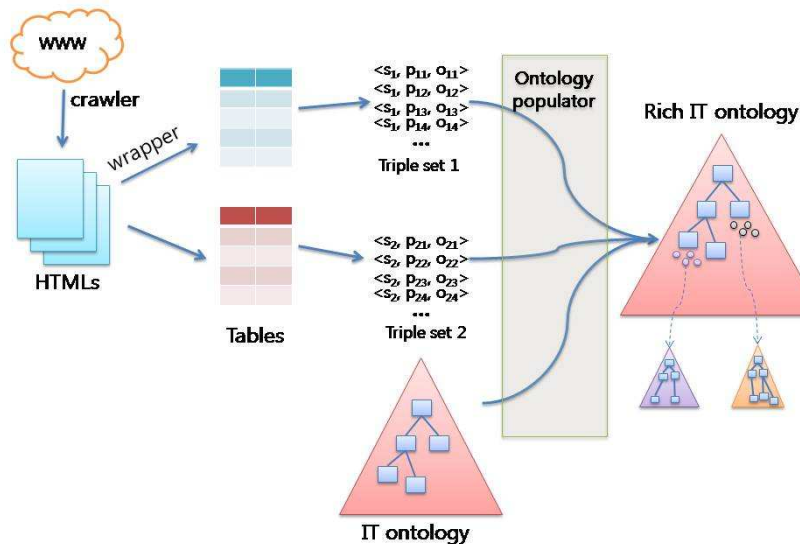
www

crawler

wrapper

HTMLs

Tables

$<s_1, p_{11}, o_{11}>$
$<s_1, p_{12}, o_{12}>$
$<s_1, p_{13}, o_{13}>$
$<s_1, p_{14}, o_{14}>$
...
Triple set 1

$<s_2, p_{21}, o_{21}>$
$<s_2, p_{22}, o_{22}>$
$<s_2, p_{23}, o_{23}>$
$<s_2, p_{24}, o_{24}>$
...
Triple set 2

Ontology populator

Rich IT ontology

IT ontology